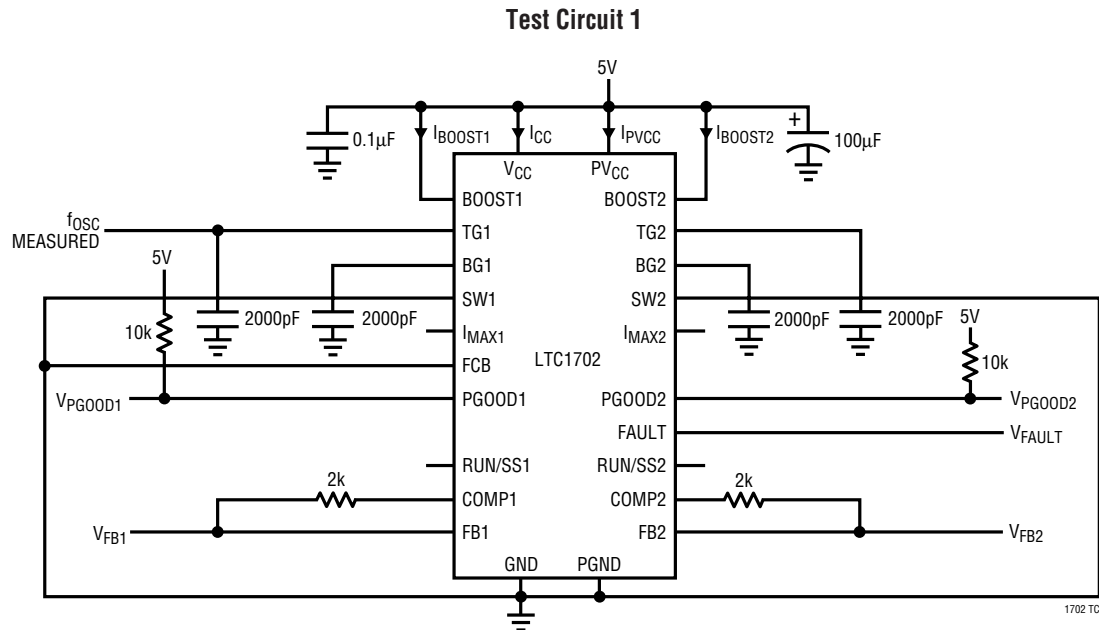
**Test Circuit 1**

5V

$I_{BOOST1}$ $I_{CC}$ $I_{PVCC}$ $I_{BOOST2}$

0.1μF

+

100μF

$V_{CC}$ $PV_{CC}$

BOOST1 BOOST2

$f_{OSC}$ MEASURED

TG1 TG2

5V

BG1 BG2

SW1 SW2

10k

2000pF 2000pF 2000pF 2000pF

$I_{MAX1}$ $I_{MAX2}$

5V

FCB

LTC1702

10k

$V_{PGOOD1}$

PGOOD1 PGOOD2

$V_{PGOOD2}$

FAULT

$V_{FAULT}$

RUN/SS1 RUN/SS2

2k 2k

COMP1 COMP2

$V_{FB1}$

FB1 FB2

$V_{FB2}$

GND PGND

1702 TC